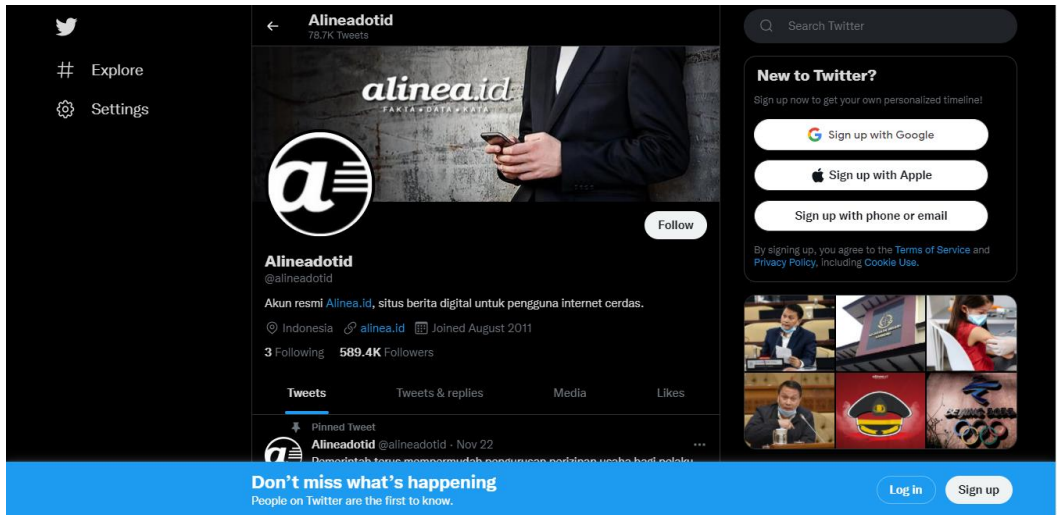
Explore

Settings

Alineadotid
78.7K Tweets

alinea.id
FAKTA • DATA • KATA

Follow

Alineadotid
@alineadotid

Akun resmi Alinea.id, situs berita digital untuk pengguna internet cerdas.

Indonesia alinea.id Joined August 2011

3 Following 589.4K Followers

Tweets Tweets & replies Media Likes

Pinned Tweet

Alineadotid @alineadotid · Nov 22

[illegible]

Search Twitter

New to Twitter?

Sign up now to get your own personalized timeline!

Sign up with Google

Sign up with Apple

Sign up with phone or email

By signing up, you agree to the Terms of Service and Privacy Policy, including Cookie Use.

Don't miss what's happening
People on Twitter are the first to know.

Log in

Sign up